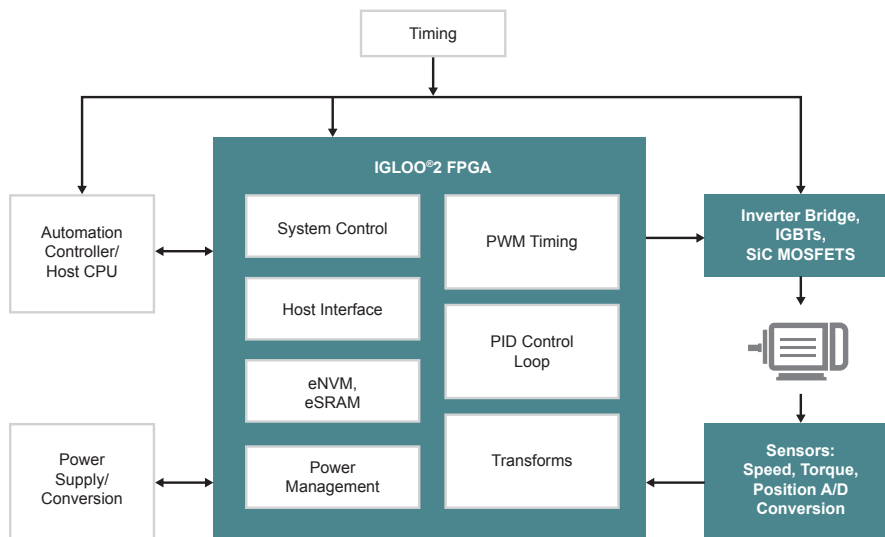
Timing

Automation Controller/ Host CPU

IGLOO®2 FPGA

System Control

Host Interface

eNVM, eSRAM

Power Management

PWM Timing

PID Control Loop

Transforms

Inverter Bridge, IGBTs, SiC MOSFETS

Power Supply/ Conversion

Sensors: Speed, Torque, Position A/D Conversion